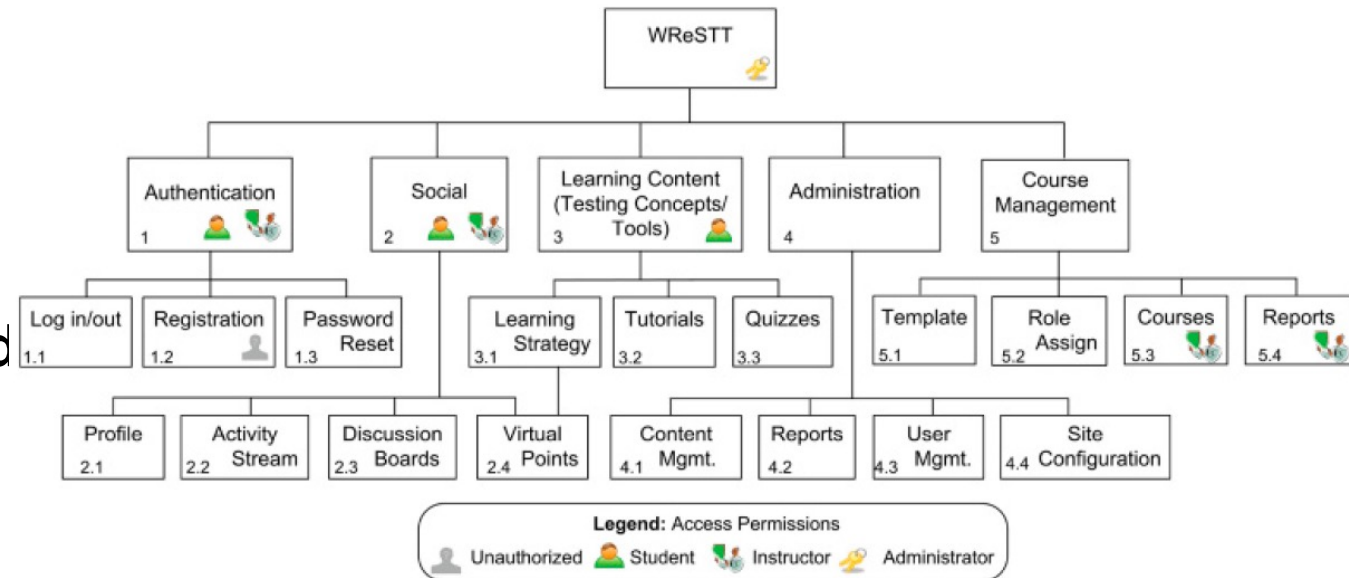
WReSTT

Authentication
1

Social
2

Learning Content (Testing Concepts/ Tools)
3

Administration
4

Course Management
5

d

Log in/out
1.1

Registration
1.2

Password Reset
1.3

Learning Strategy
3.1

Tutorials
3.2

Quizzes
3.3

Template
5.1

Role Assign
5.2

Courses
5.3

Reports
5.4

Profile
2.1

Activity Stream
2.2

Discussion Boards
2.3

Virtual Points
2.4

Content Mgmt.
4.1

Reports
4.2

User Mgmt.
4.3

Site Configuration
4.4

Legend: Access Permissions
Unauthorized Student Instructor Administrator